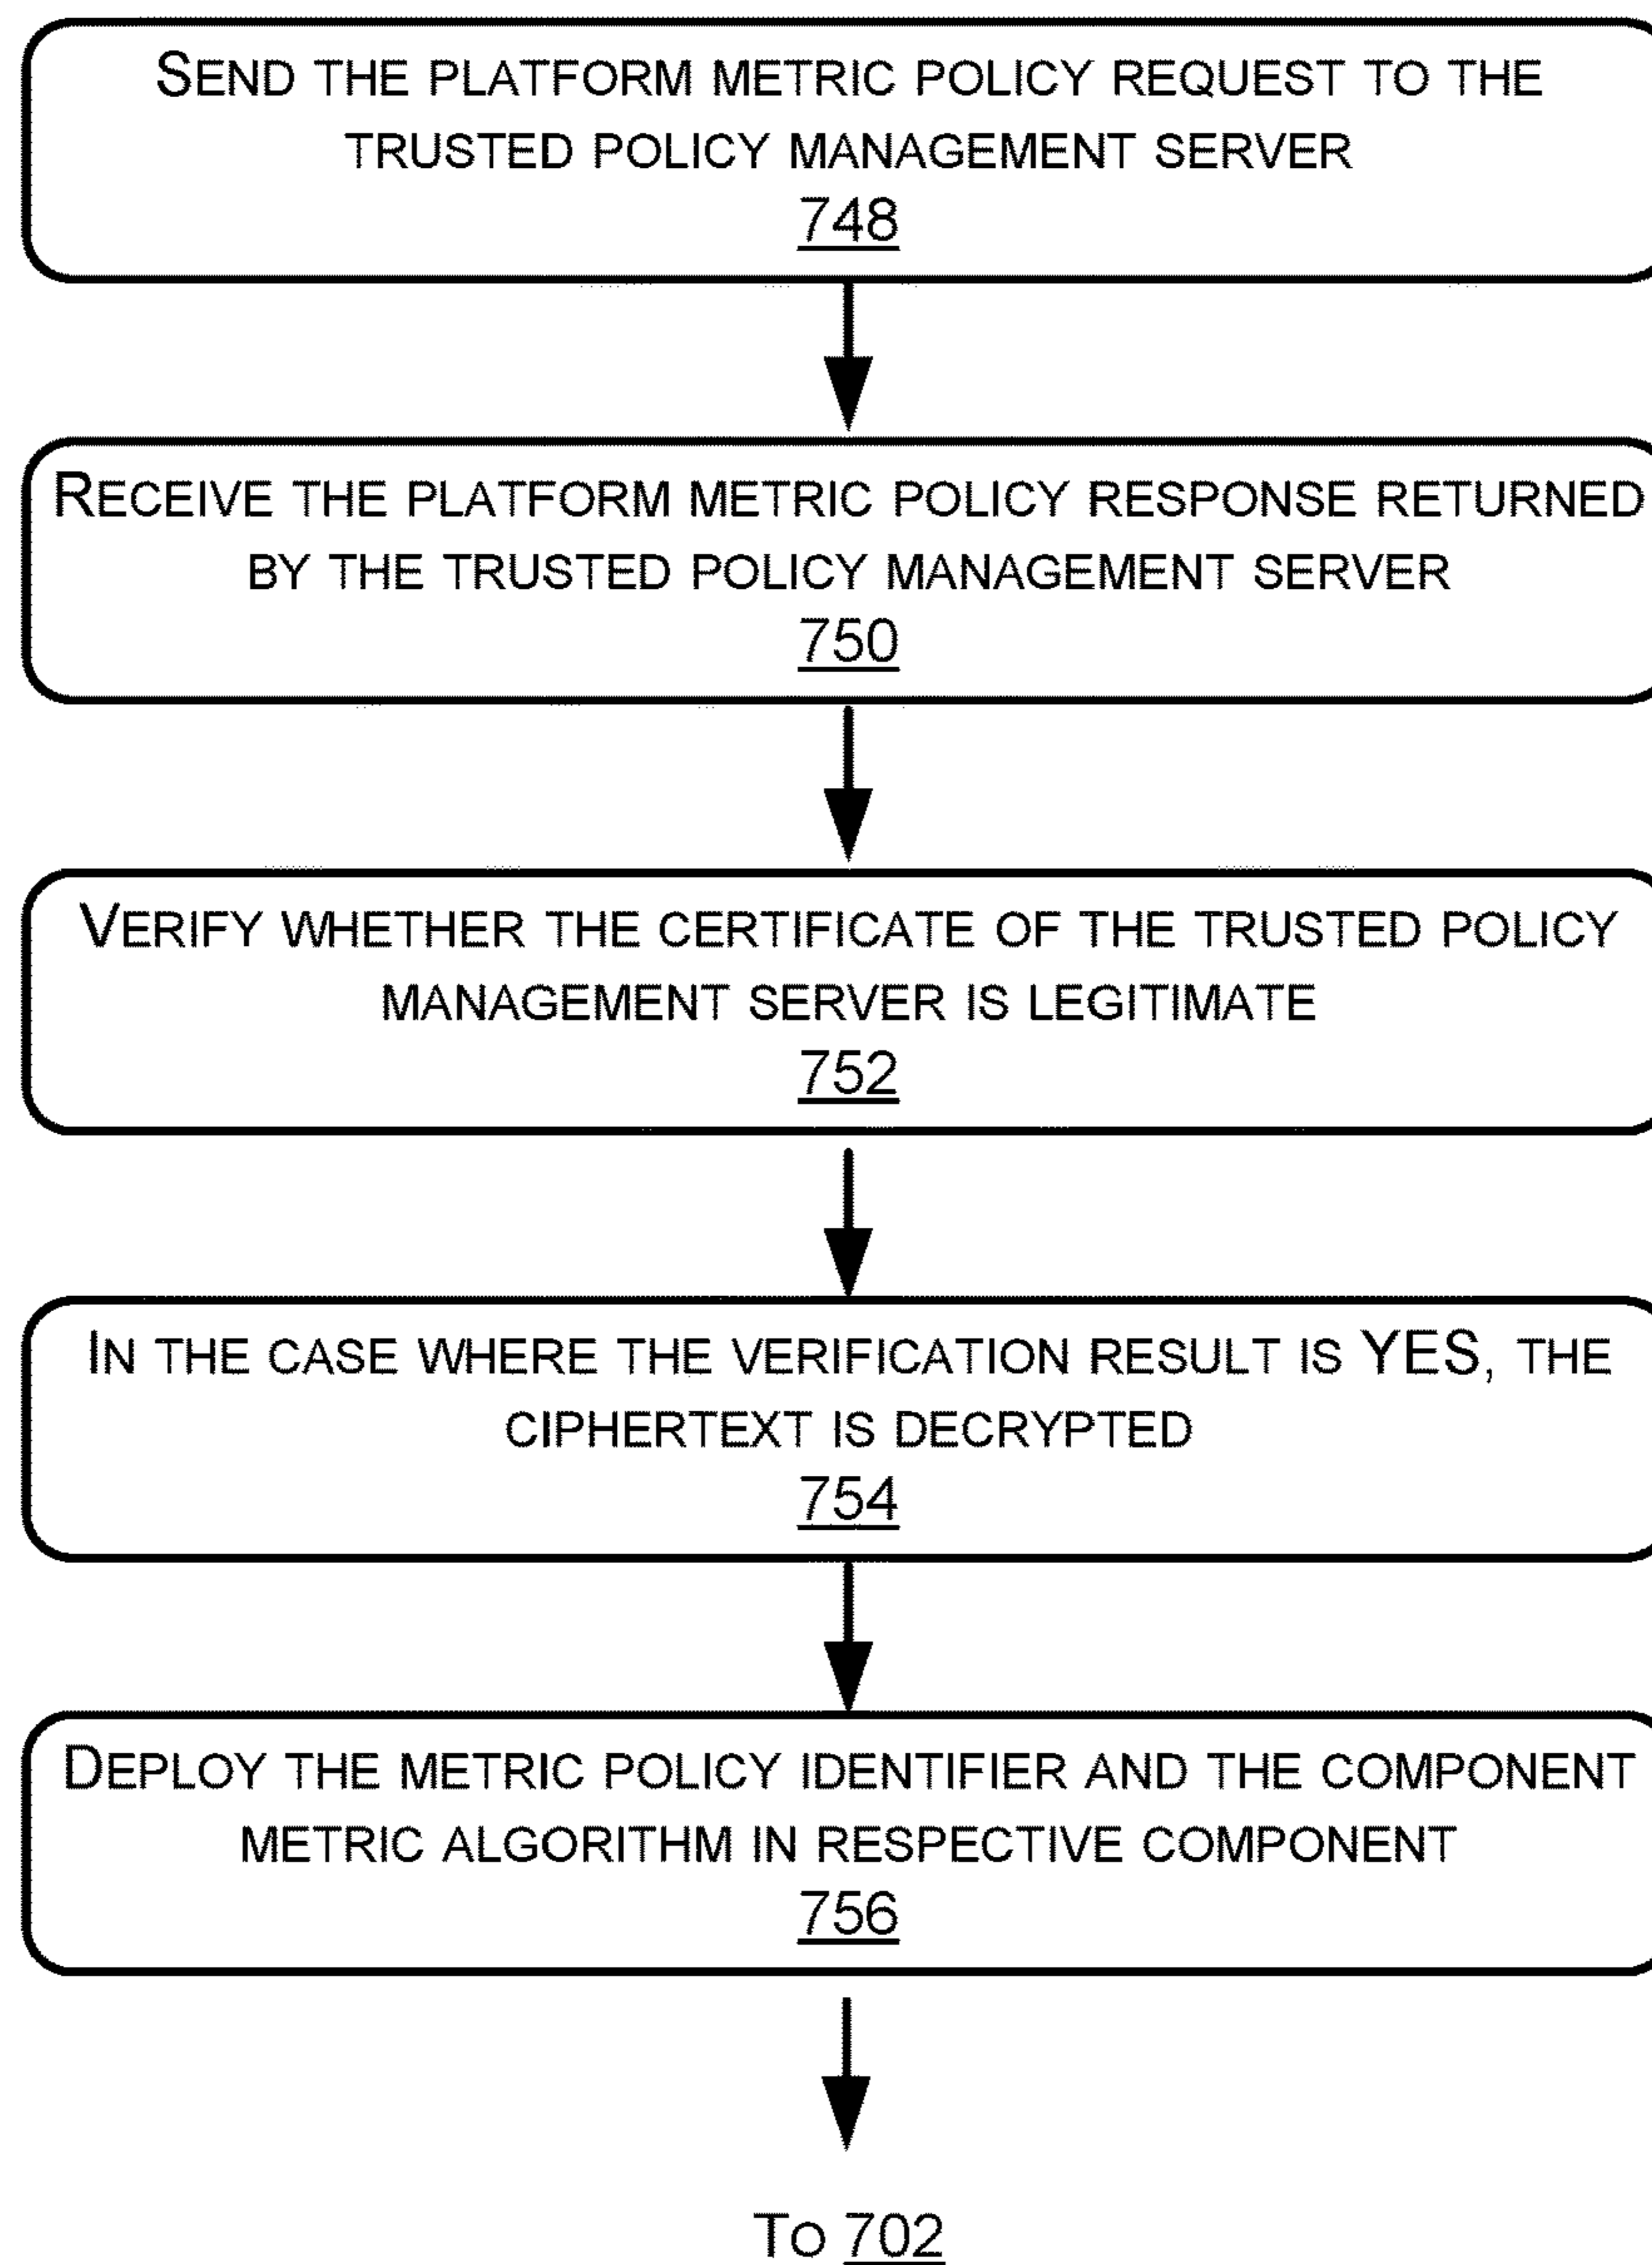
SEND THE PLATFORM METRIC POLICY REQUEST TO THE TRUSTED POLICY MANAGEMENT SERVER
748

RECEIVE THE PLATFORM METRIC POLICY RESPONSE RETURNED BY THE TRUSTED POLICY MANAGEMENT SERVER
750

VERIFY WHETHER THE CERTIFICATE OF THE TRUSTED POLICY MANAGEMENT SERVER IS LEGITIMATE
752

IN THE CASE WHERE THE VERIFICATION RESULT IS YES, THE CIPHERTEXT IS DECRYPTED
754

DEPLOY THE METRIC POLICY IDENTIFIER AND THE COMPONENT METRIC ALGORITHM IN RESPECTIVE COMPONENT
756

To 702